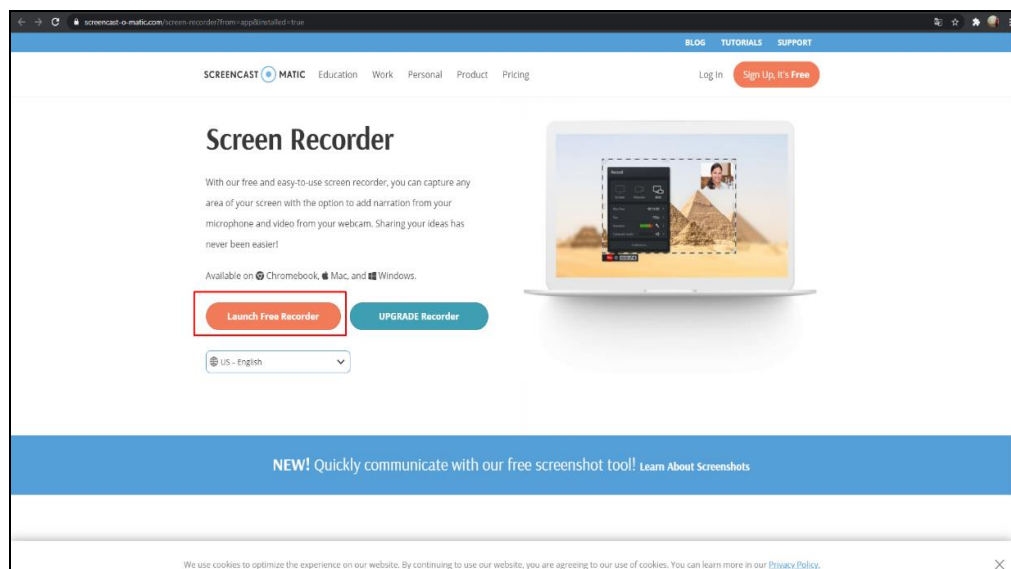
screencast-o-matic.com/screen-recorder?from=app&installed=true

BLOG TUTORIALS SUPPORT

SCREENCAST MATIC Education Work Personal Product Pricing

Log In Sign Up, It's Free

Screen Recorder

With our free and easy-to-use screen recorder, you can capture any area of your screen with the option to add narration from your microphone and video from your webcam. Sharing your ideas has never been easier!

Available on Chromebook, Mac, and Windows.

Launch Free Recorder

UPGRADE Recorder

US - English

NEW! Quickly communicate with our free screenshot tool! Learn About Screenshots

We use cookies to optimize the experience on our website. By continuing to use our website, you are agreeing to our use of cookies. You can learn more in our Privacy Policy.